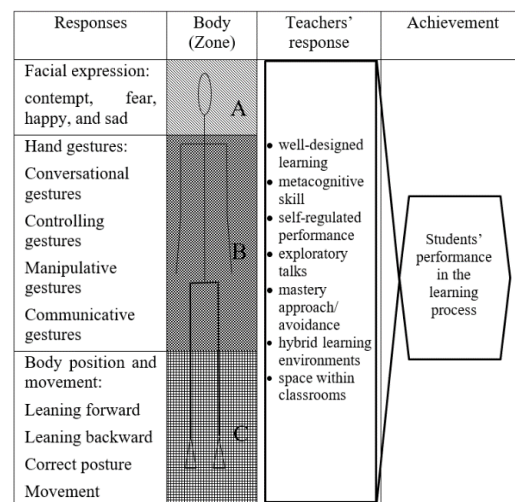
| Responses | Body (Zone) | Teachers' response | Achievement |
|---|---|---|---|
| Facial expression: contempt, fear, happy, and sad | A | • well-designed learning • metacognitive skill • self-regulated performance • exploratory talks • mastery approach/ avoidance • hybrid learning environments • space within classrooms | Students' performance in the learning process |
| Hand gestures: Conversational gestures Controlling gestures Manipulative gestures Communicative gestures | B | | |
| Body position and movement: Leaning forward Leaning backward Correct posture Movement | C | | |